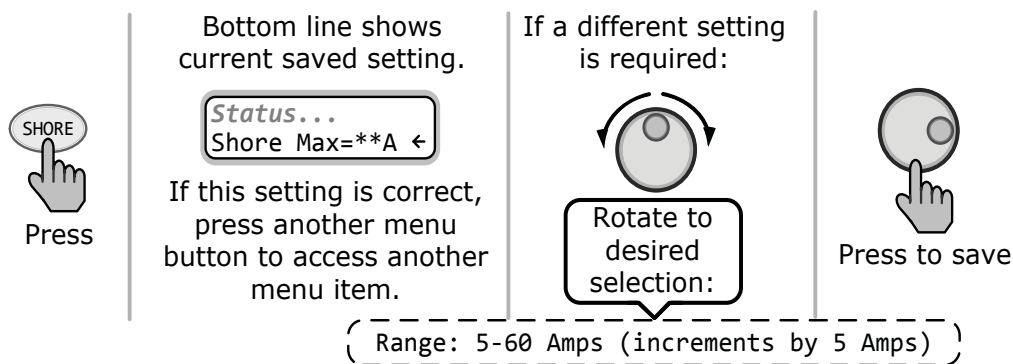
SHORE

Press

Bottom line shows current saved setting.

Status...
Shore Max=**A ←

If this setting is correct, press another menu button to access another menu item.

If a different setting is required:

Rotate to desired selection:

Press to save

Range: 5-60 Amps (increments by 5 Amps)